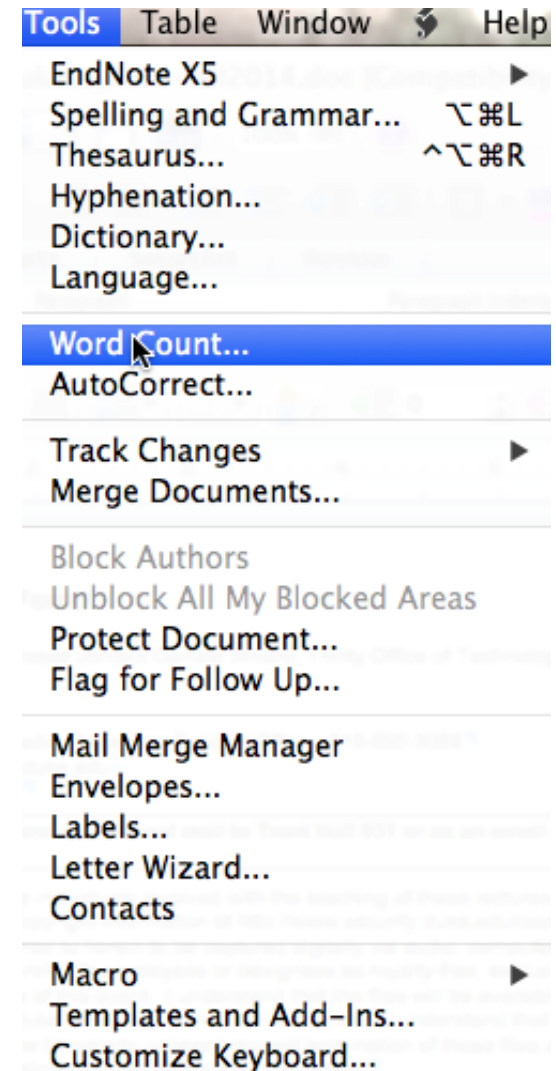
Tools Table Window Help

EndNote X5 ▶
Spelling and Grammar... ⌥⌘L
Thesaurus... ^⌥⌘R
Hyphenation...
Dictionary...
Language...

Word Count...
AutoCorrect...

Track Changes ▶
Merge Documents...

Block Authors
Unblock All My Blocked Areas
Protect Document...
Flag for Follow Up...

Mail Merge Manager
Envelopes...
Labels...
Letter Wizard...
Contacts

Macro ▶
Templates and Add-Ins...
Customize Keyboard...